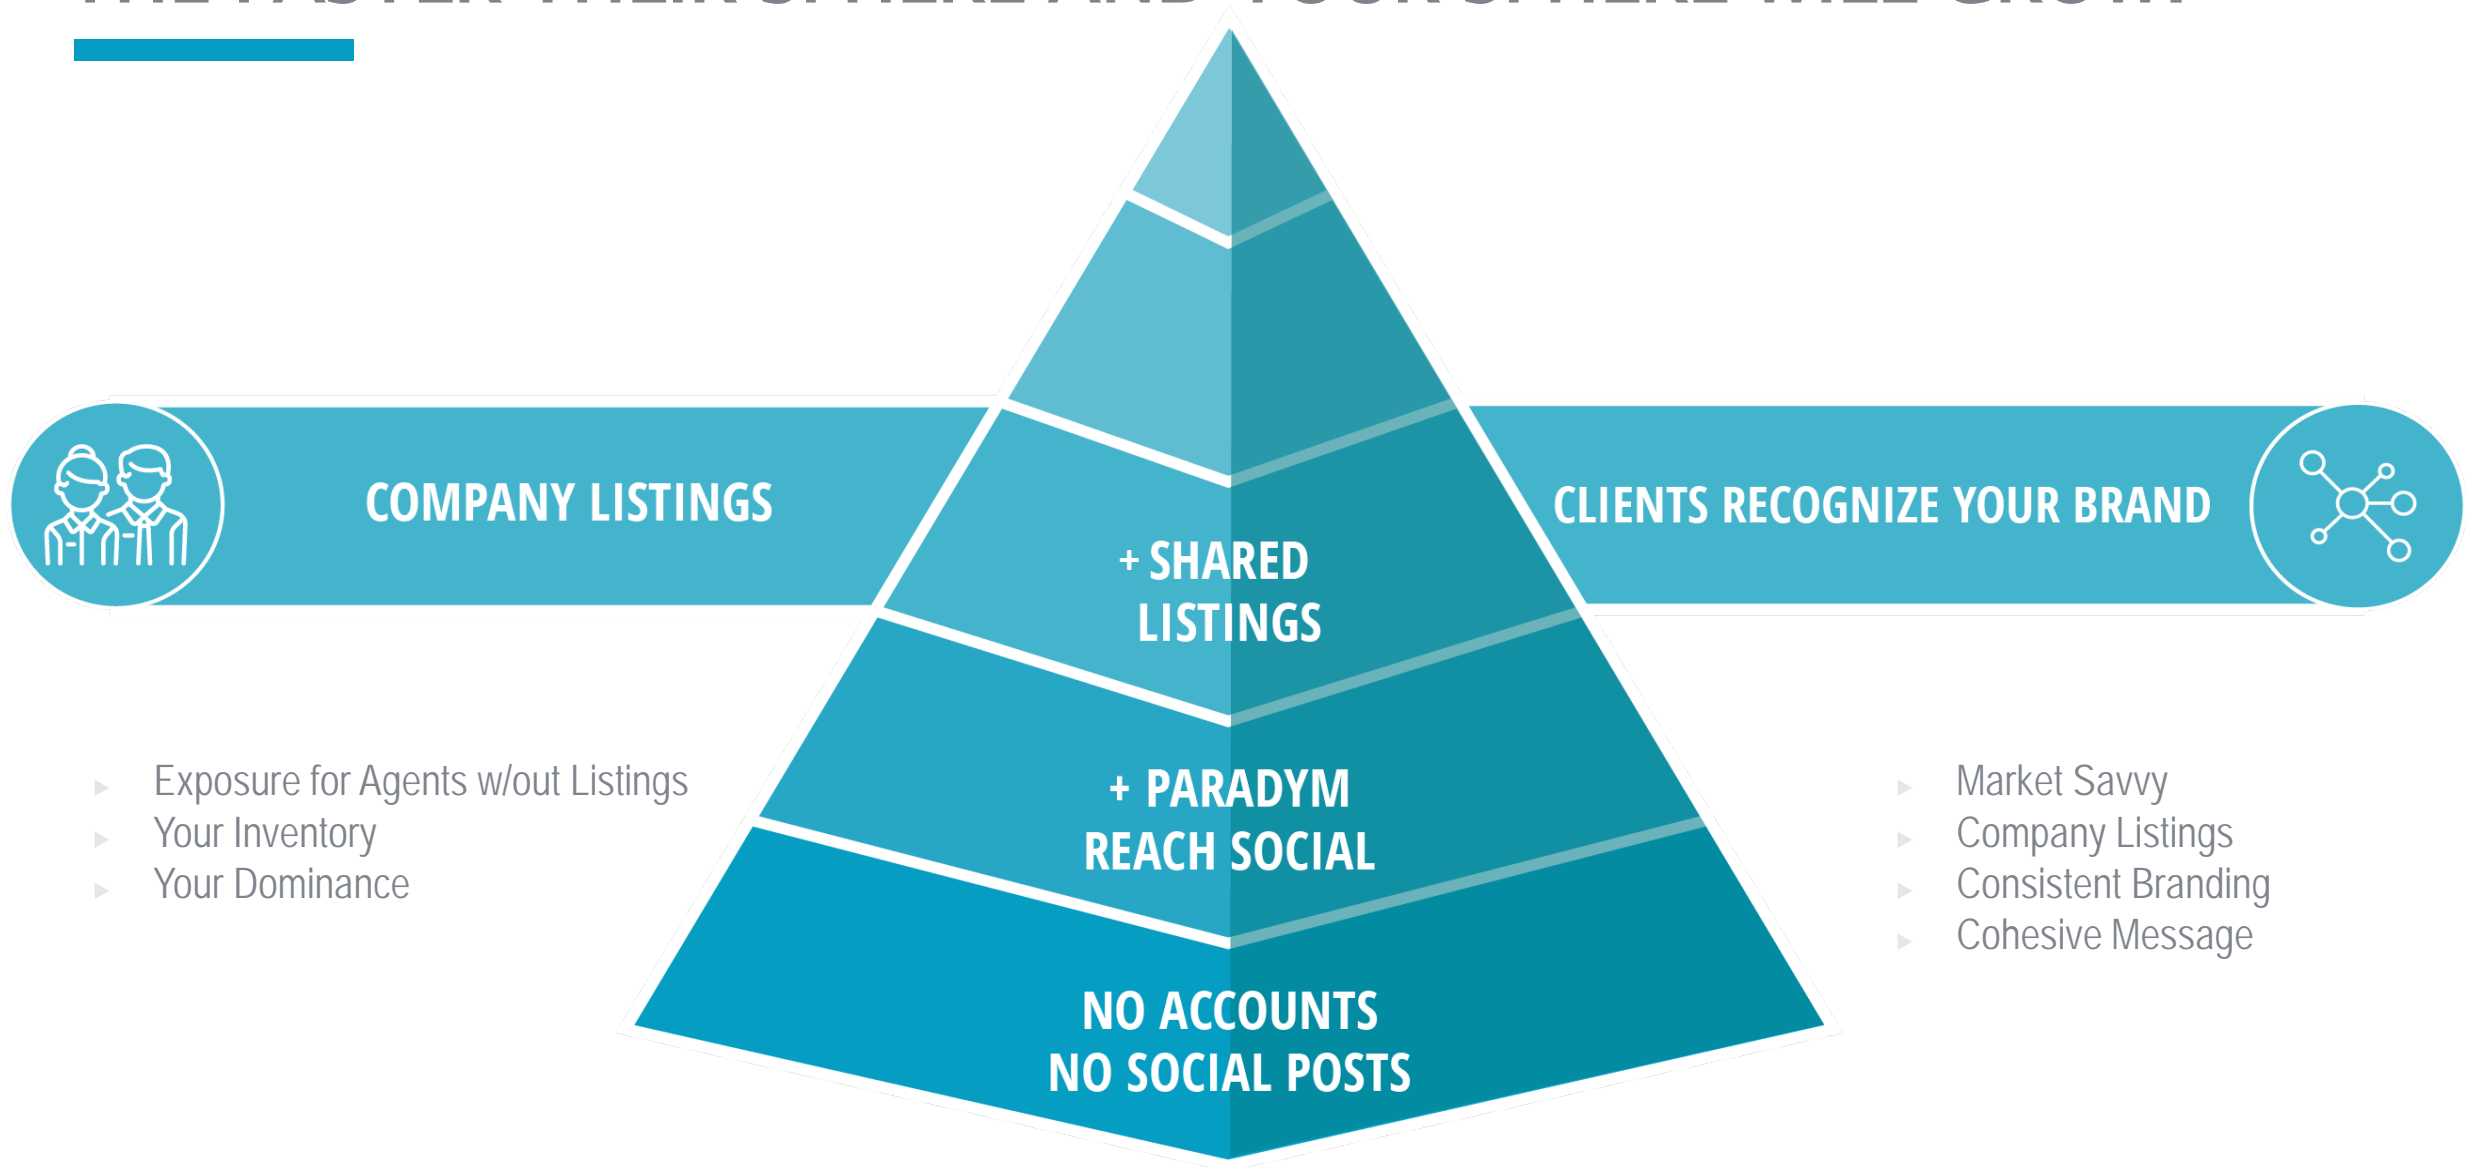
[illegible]

COMPANY LISTINGS

+ SHARED LISTINGS

CLIENTS RECOGNIZE YOUR BRAND

+ PARADYM REACH SOCIAL

NO ACCOUNTS NO SOCIAL POSTS

- Exposure for Agents w/out Listings
- Your Inventory
- Your Dominance

- Market Savvy
- Company Listings
- Consistent Branding
- Cohesive Message